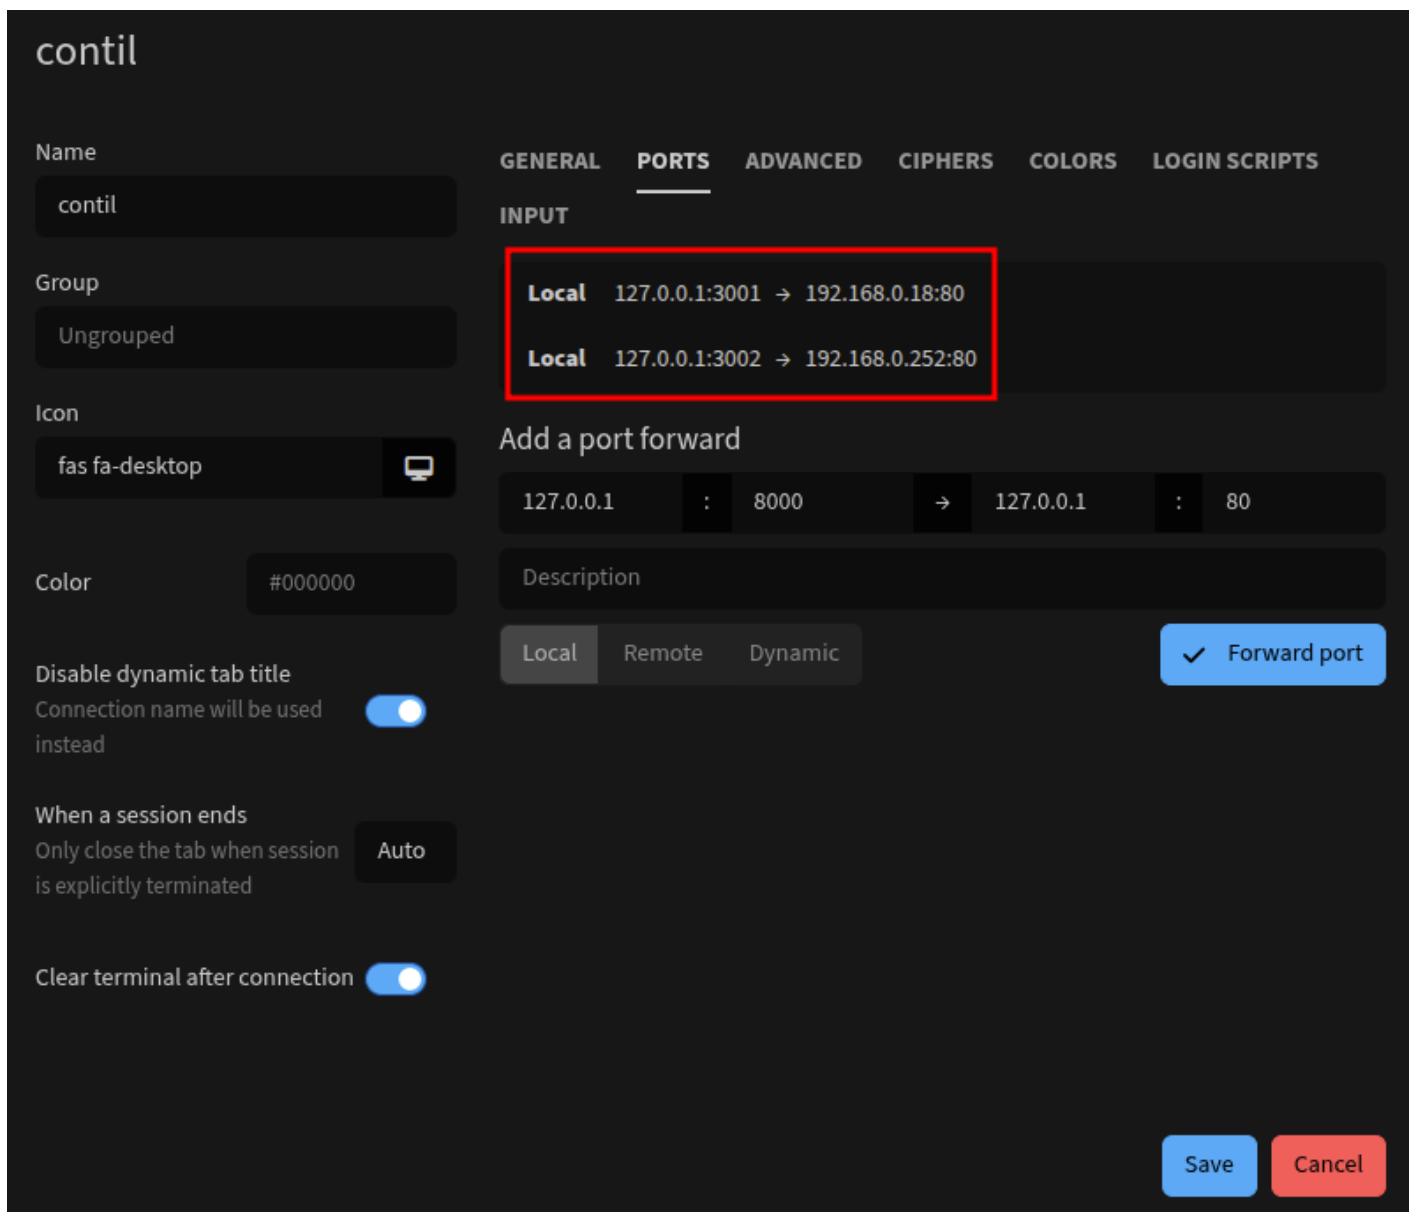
contil

Name

contil

Group

Ungrouped

Icon

fas fa-desktop

Color #000000

Disable dynamic tab title
Connection name will be used instead

When a session ends
Only close the tab when session is explicitly terminated

Auto

Clear terminal after connection

GENERAL PORTS ADVANCED CIPHERS COLORS LOGIN SCRIPTS INPUT

Local 127.0.0.1:3001 → 192.168.0.18:80

Local 127.0.0.1:3002 → 192.168.0.252:80

Add a port forward

127.0.0.1 : 8000 → 127.0.0.1 : 80

Description

Local Remote Dynamic

Forward port

Save Cancel